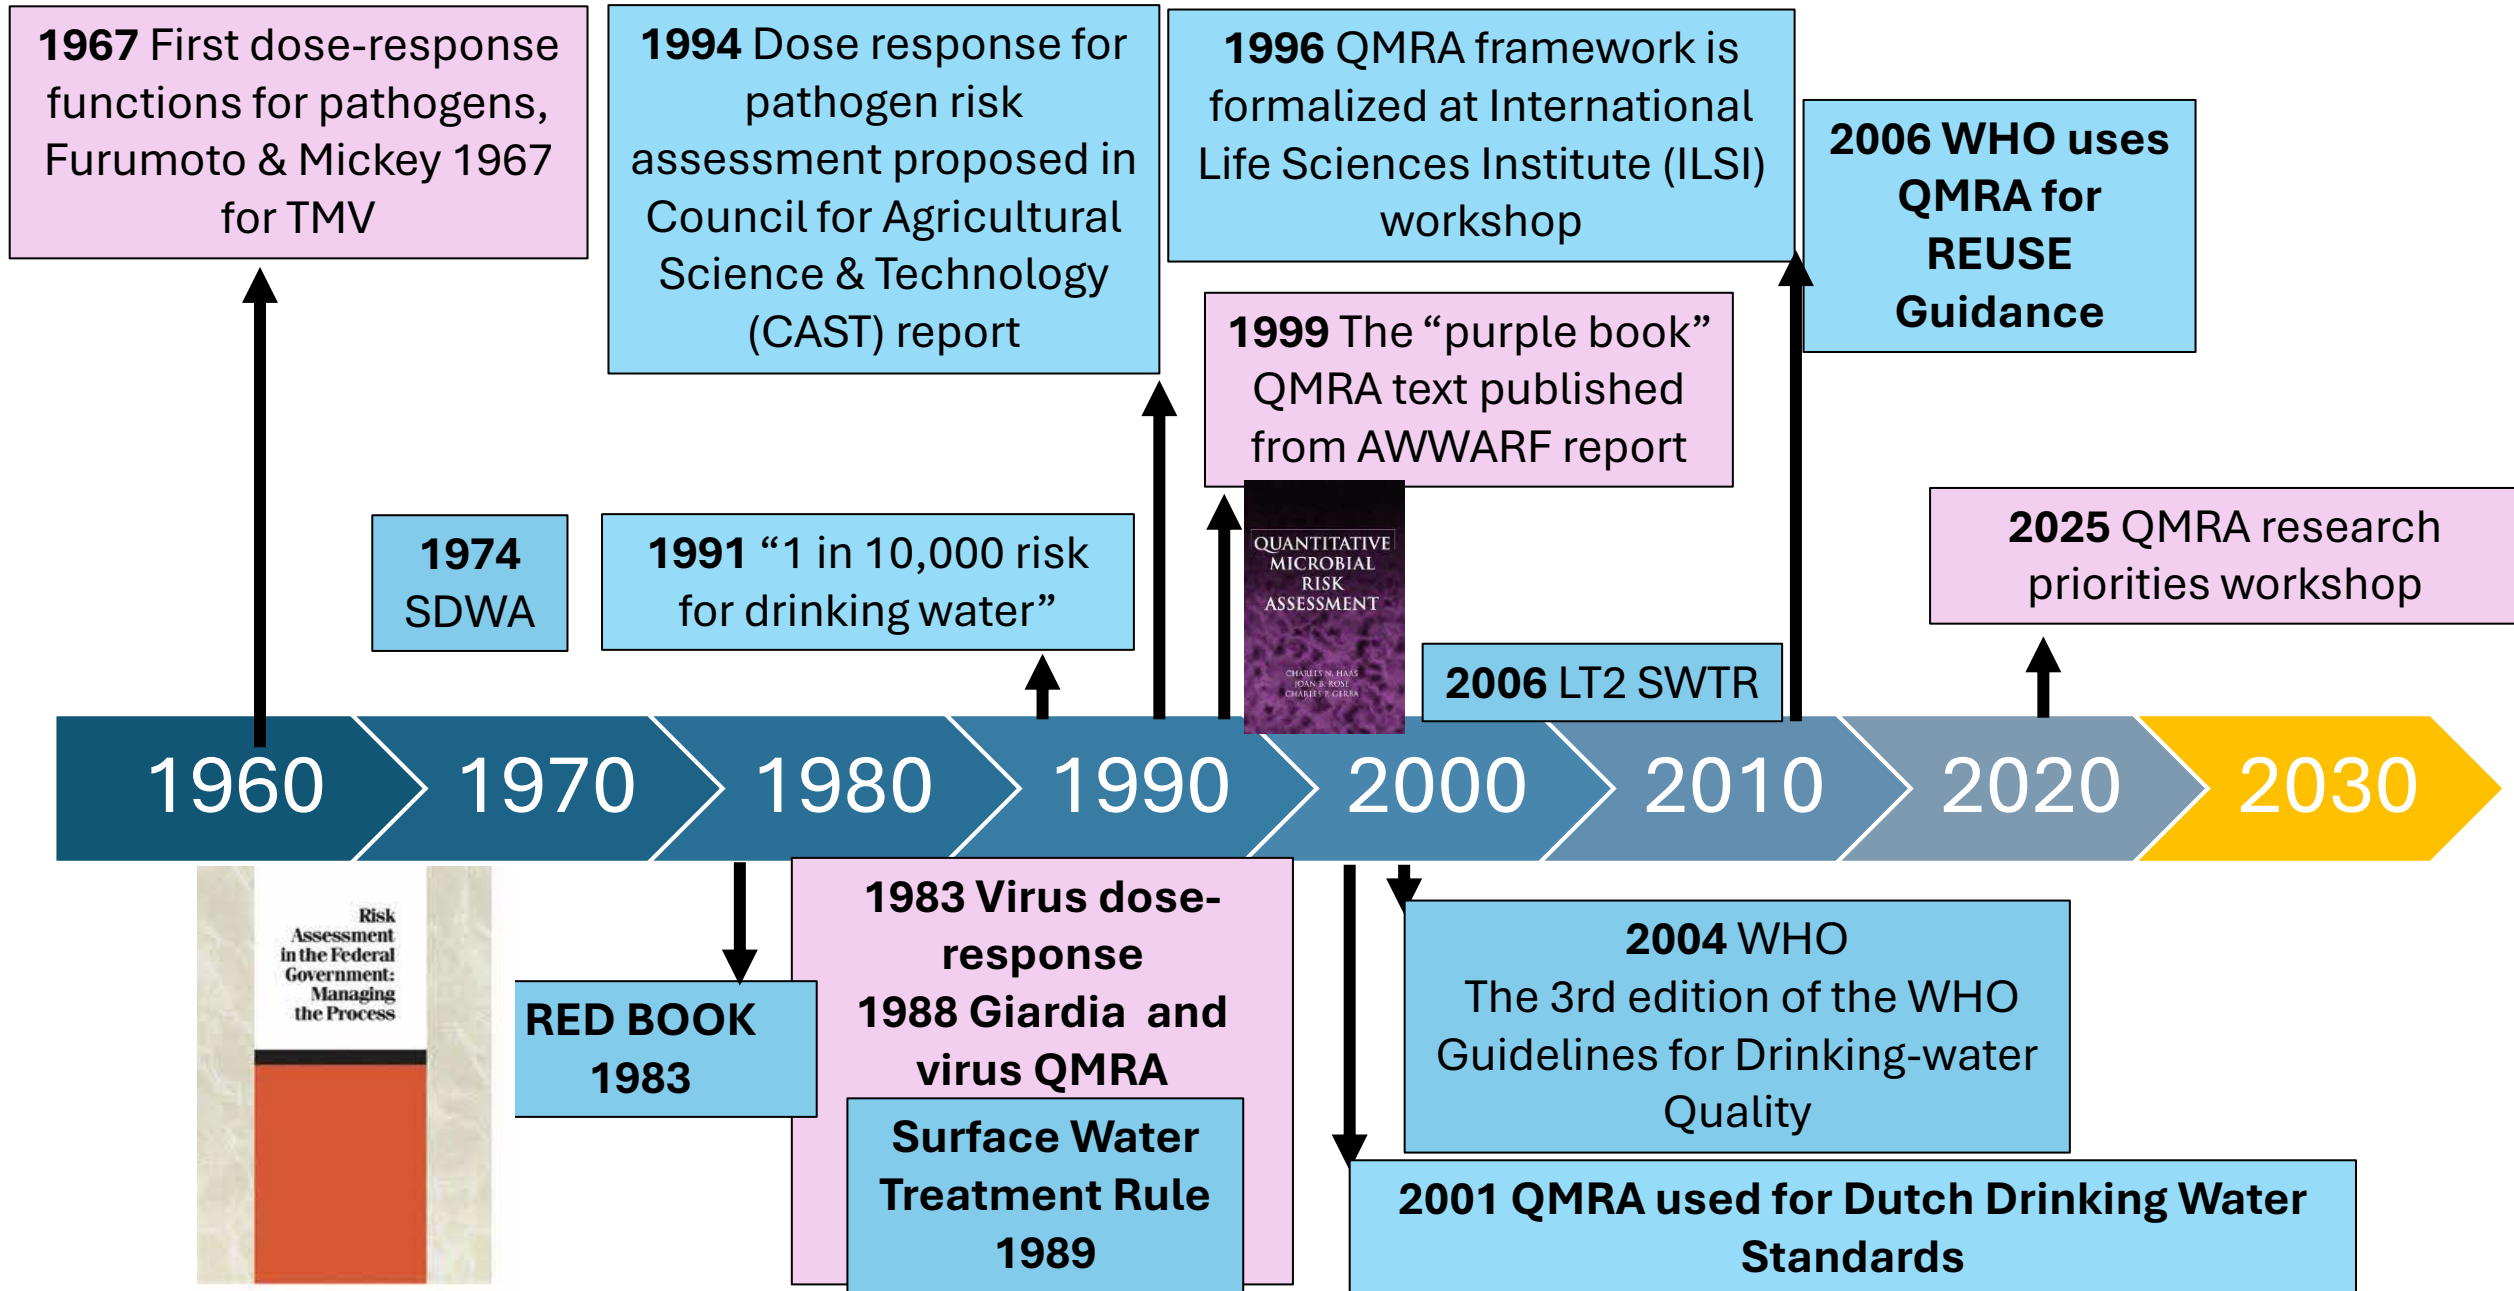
**1967** First dose-response functions for pathogens, Furumoto & Mickey 1967 for TMV

**1994** Dose response for pathogen risk assessment proposed in Council for Agricultural Science & Technology (CAST) report

**1996** QMRA framework is formalized at International Life Sciences Institute (ILSI) workshop

**2006 WHO uses QMRA for REUSE Guidance**

**1999** The "purple book" QMRA text published from AWWARF report

QUANTITATIVE MICROBIAL RISK ASSESSMENT

CHARLES N. HAAS
JOAN B. ROSE
CHARLES P. GERBA

**1974** SDWA

**1991** "1 in 10,000 risk for drinking water"

**2025** QMRA research priorities workshop

**2006** LT2 SWTR

1960 1970 1980 1990 2000 2010 2020 2030

Risk Assessment in the Federal Government: Managing the Process

**RED BOOK 1983**

**1983 Virus dose-response**
**1988 Giardia and virus QMRA**

**Surface Water Treatment Rule 1989**

**2004** WHO
The 3rd edition of the WHO Guidelines for Drinking-water Quality

**2001 QMRA used for Dutch Drinking Water Standards**